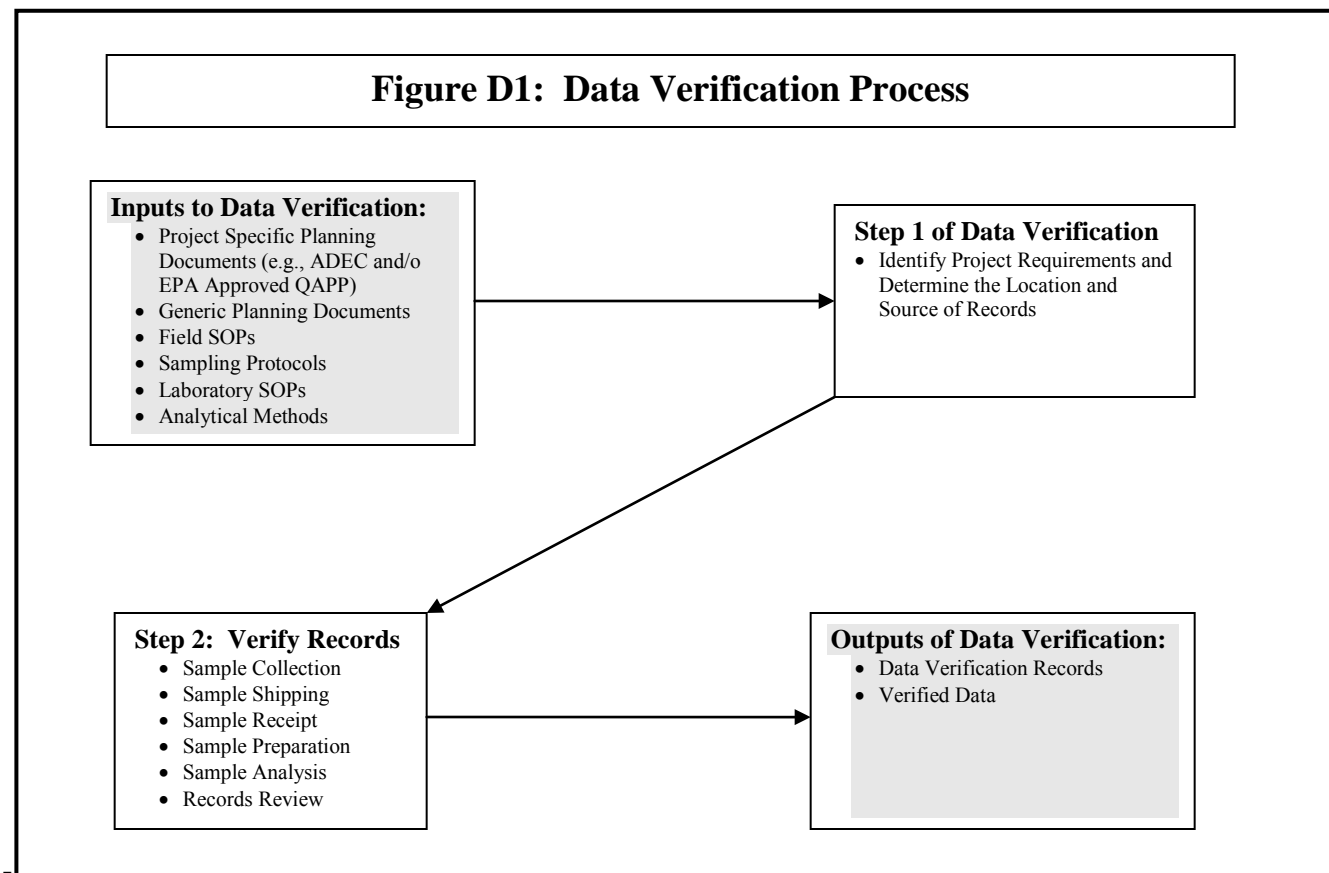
Figure D1: Data Verification Process

Inputs to Data Verification:
- Project Specific Planning Documents (e.g., ADEC and/o EPA Approved QAPP)
- Generic Planning Documents
- Field SOPs
- Sampling Protocols
- Laboratory SOPs
- Analytical Methods

Step 1 of Data Verification
- Identify Project Requirements and Determine the Location and Source of Records

Step 2: Verify Records
- Sample Collection
- Sample Shipping
- Sample Receipt
- Sample Preparation
- Sample Analysis
- Records Review

Outputs of Data Verification:
- Data Verification Records
- Verified Data